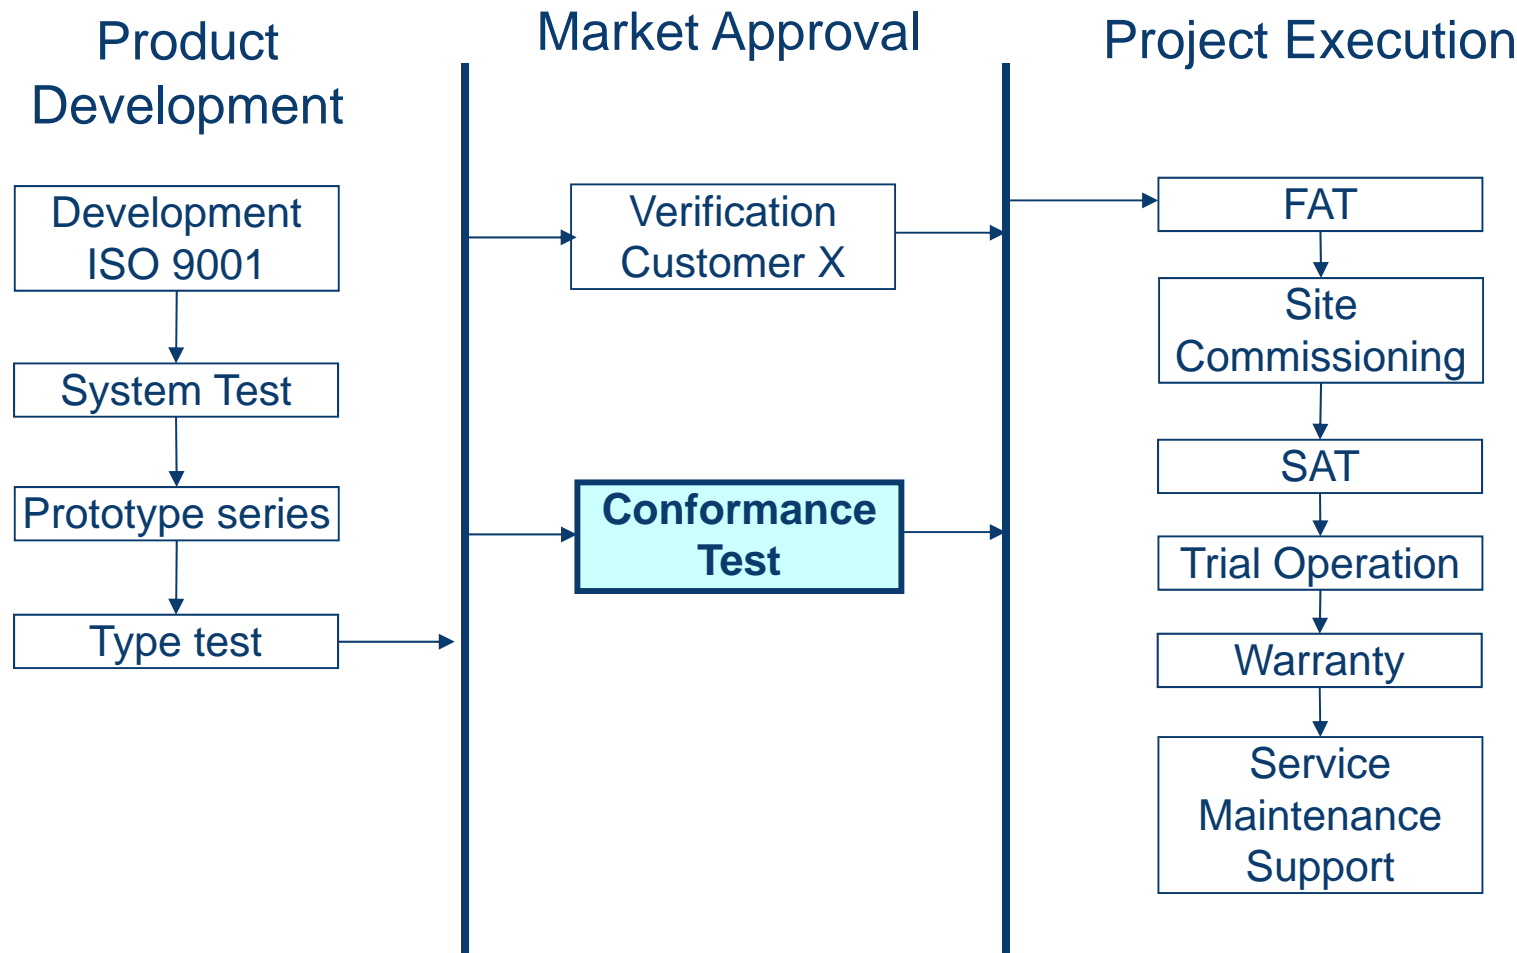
Product Development

Development ISO 9001

System Test

Prototype series

Type test

Market Approval

Verification Customer X

Conformance Test

Project Execution

FAT

Site Commissioning

SAT

Trial Operation

Warranty

Service Maintenance Support